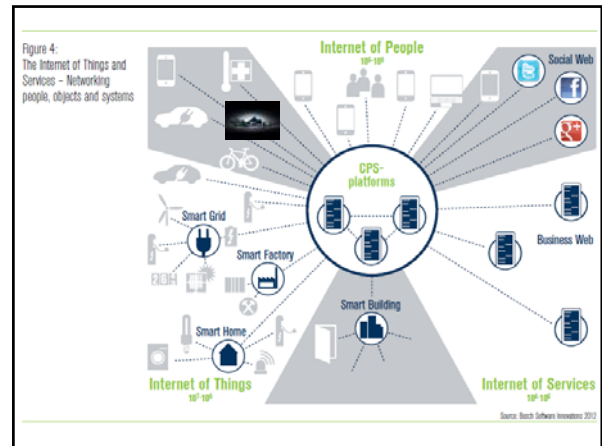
Figure 4:
The Internet of Things and Services – Networking people, objects and systems

Internet of People
$10^9$-$10^9$

Social Web

CPS-platforms

Business Web

Smart Grid

Smart Factory

Smart Building

Smart Home

Internet of Things
$10^7$-$10^9$

Internet of Services
$10^6$-$10^8$

Source: Bosch Software Innovations 2012